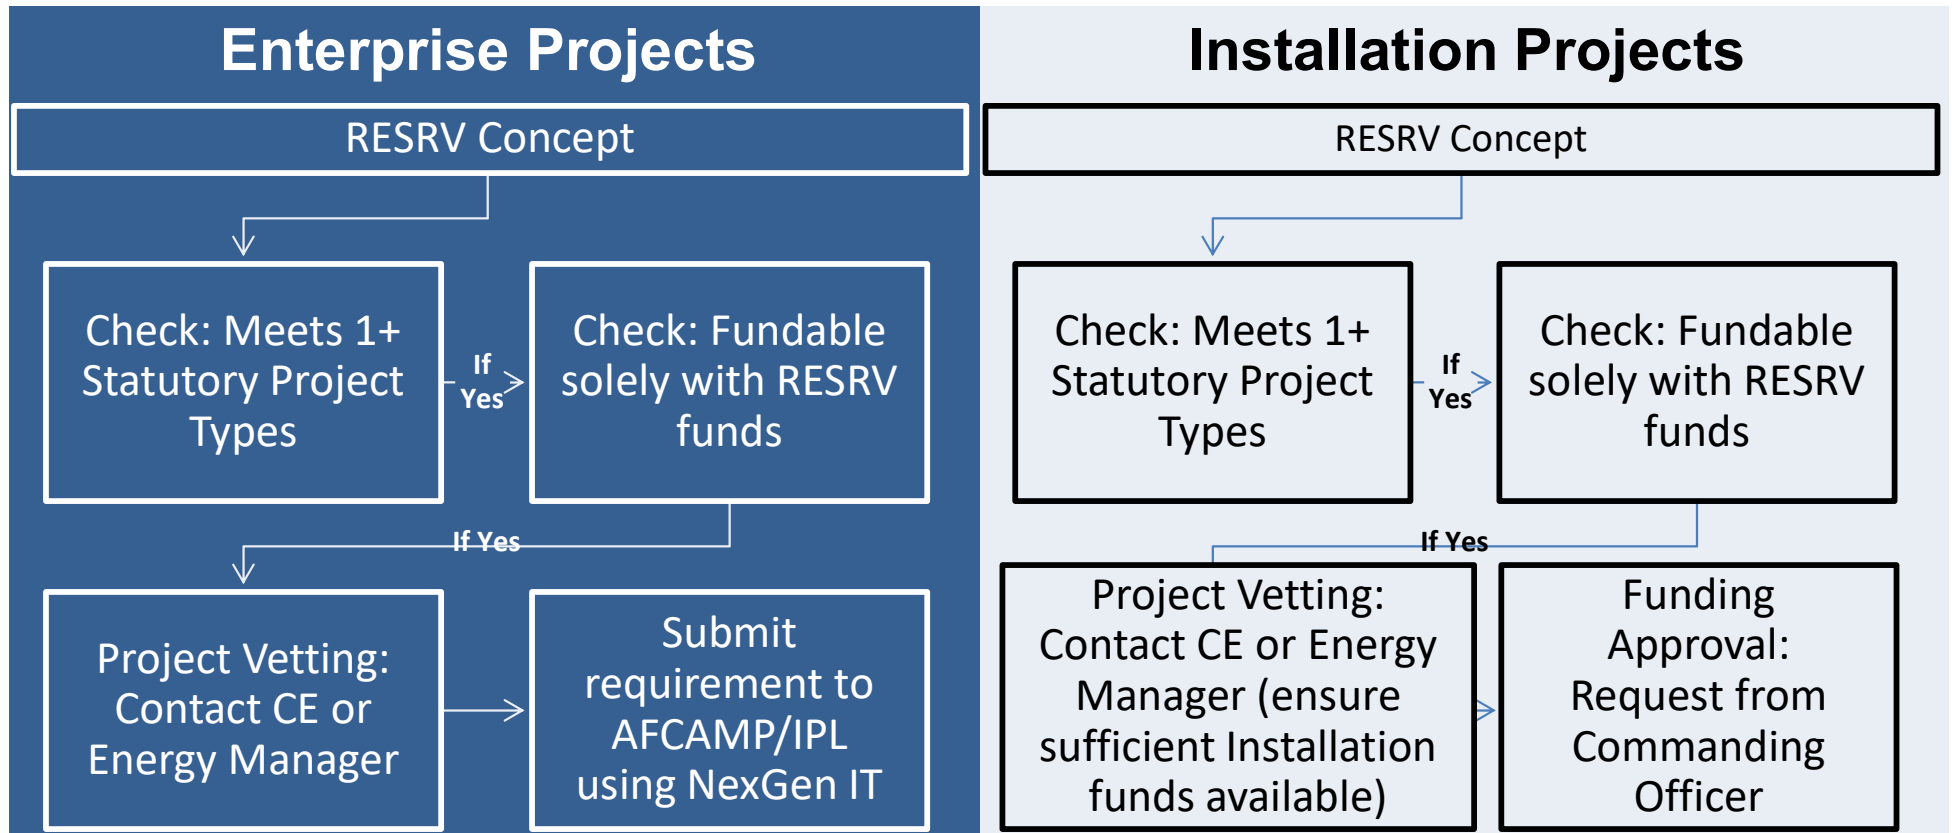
Enterprise Projects

RESRV Concept

Check: Meets 1+ Statutory Project Types

If Yes

Check: Fundable solely with RESRV funds

If Yes

Project Vetting: Contact CE or Energy Manager

Submit requirement to AFCAMP/IPL using NexGen IT

Installation Projects

RESRV Concept

Check: Meets 1+ Statutory Project Types

If Yes

Check: Fundable solely with RESRV funds

If Yes

Project Vetting: Contact CE or Energy Manager (ensure sufficient Installation funds available)

Funding Approval: Request from Commanding Officer